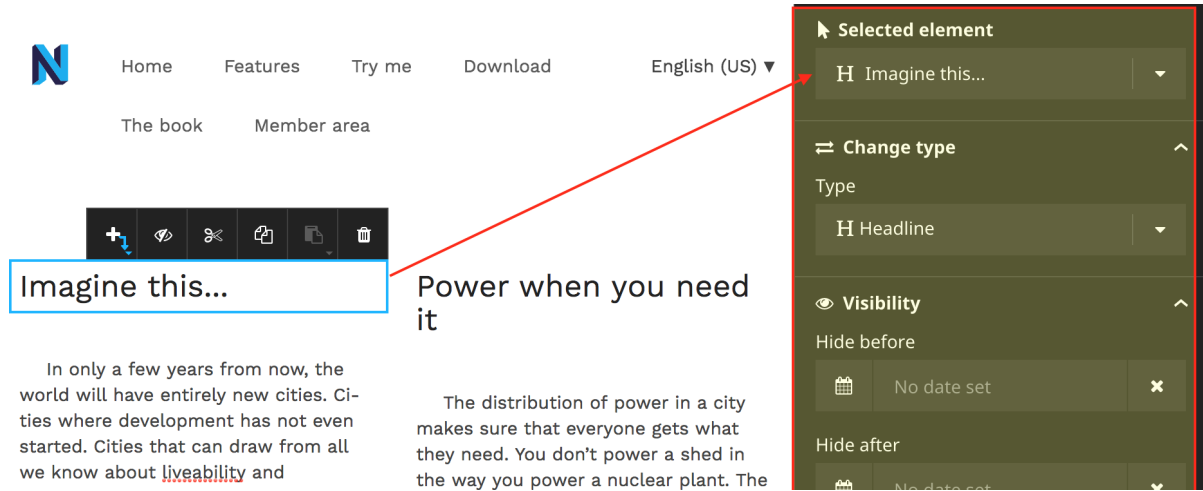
Home Features Try me Download English (US) ▾

The book Member area

Imagine this...

In only a few years from now, the world will have entirely new cities. Cities where development has not even started. Cities that can draw from all we know about liveability and

Power when you need it

The distribution of power in a city makes sure that everyone gets what they need. You don't power a shed in the way you power a nuclear plant. The

Selected element

H Imagine this...

Change type

Type

H Headline

Visibility

Hide before

No date set

Hide after

No date set